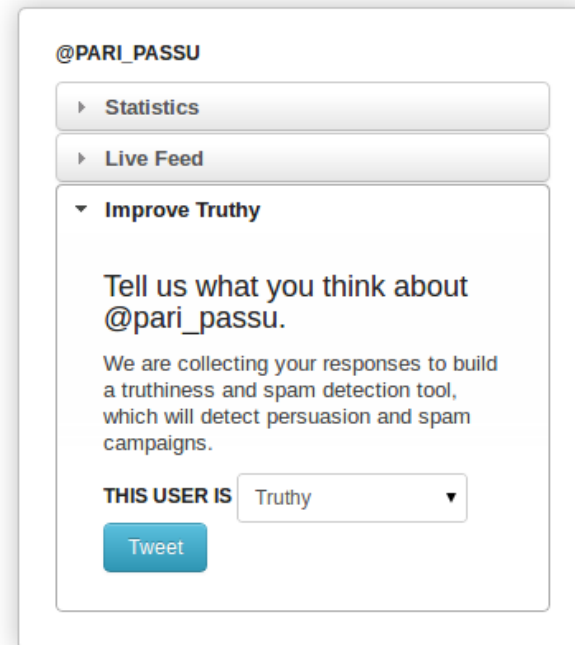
@PARI_PASSU

Statistics

Live Feed

Improve Truthy

Tell us what you think about @pari_passu.

We are collecting your responses to build a truthiness and spam detection tool, which will detect persuasion and spam campaigns.

THIS USER IS Truthy

Tweet